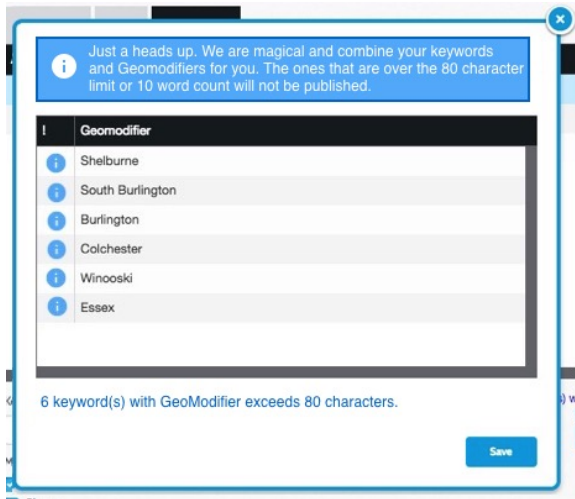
Just a heads up. We are magical and combine your keywords and Geomodifiers for you. The ones that are over the 80 character limit or 10 word count will not be published.

| ! | Geomodifier |
|---|---|
| i | Shelburne |
| i | South Burlington |
| i | Burlington |
| i | Colchester |
| i | Winooski |
| i | Essex |

6 keyword(s) with GeoModifier exceeds 80 characters.

Save